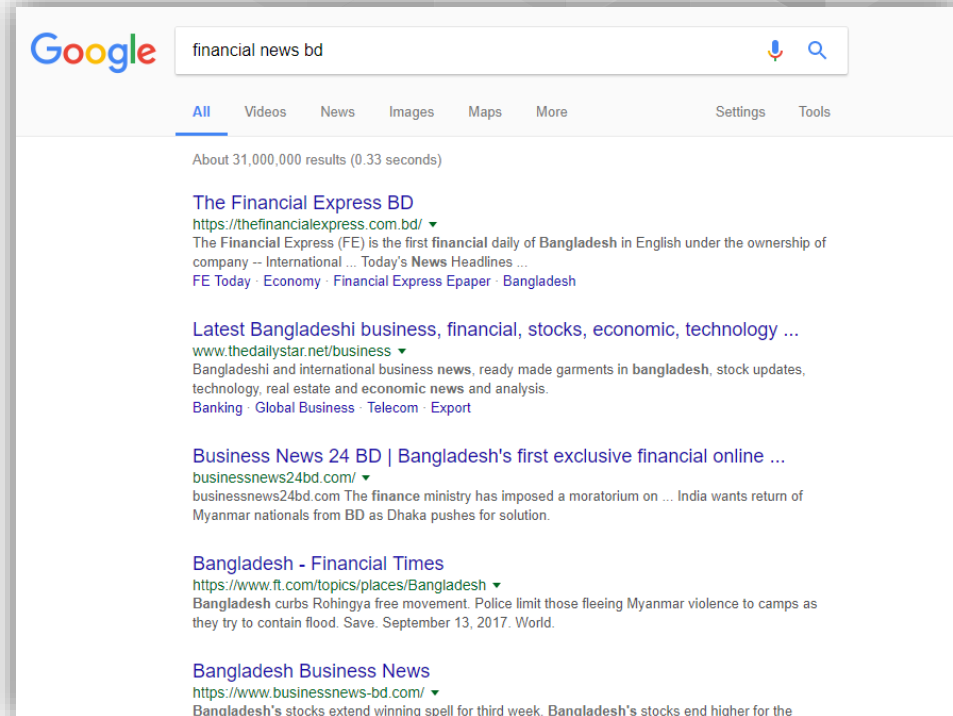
Google

financial news bd

All Videos News Images Maps More Settings Tools

About 31,000,000 results (0.33 seconds)

The Financial Express BD
https://thefinancialexpress.com.bd/
The Financial Express (FE) is the first financial daily of Bangladesh in English under the ownership of company -- International ... Today's News Headlines ...
FE Today · Economy · Financial Express Epaper · Bangladesh

Latest Bangladeshi business, financial, stocks, economic, technology ...
www.thedailystar.net/business
Bangladeshi and international business news, ready made garments in bangladesh, stock updates, technology, real estate and economic news and analysis.
Banking · Global Business · Telecom · Export

Business News 24 BD | Bangladesh's first exclusive financial online ...
businessnews24bd.com/
businessnews24bd.com The finance ministry has imposed a moratorium on ... India wants return of Myanmar nationals from BD as Dhaka pushes for solution.

Bangladesh - Financial Times
https://www.ft.com/topics/places/Bangladesh
Bangladesh curbs Rohingya free movement. Police limit those fleeing Myanmar violence to camps as they try to contain flood. Save. September 13, 2017. World.

Bangladesh Business News
https://www.businessnews-bd.com/
Bangladesh's stocks extend winning spell for third week. Bangladesh's stocks end higher for the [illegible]